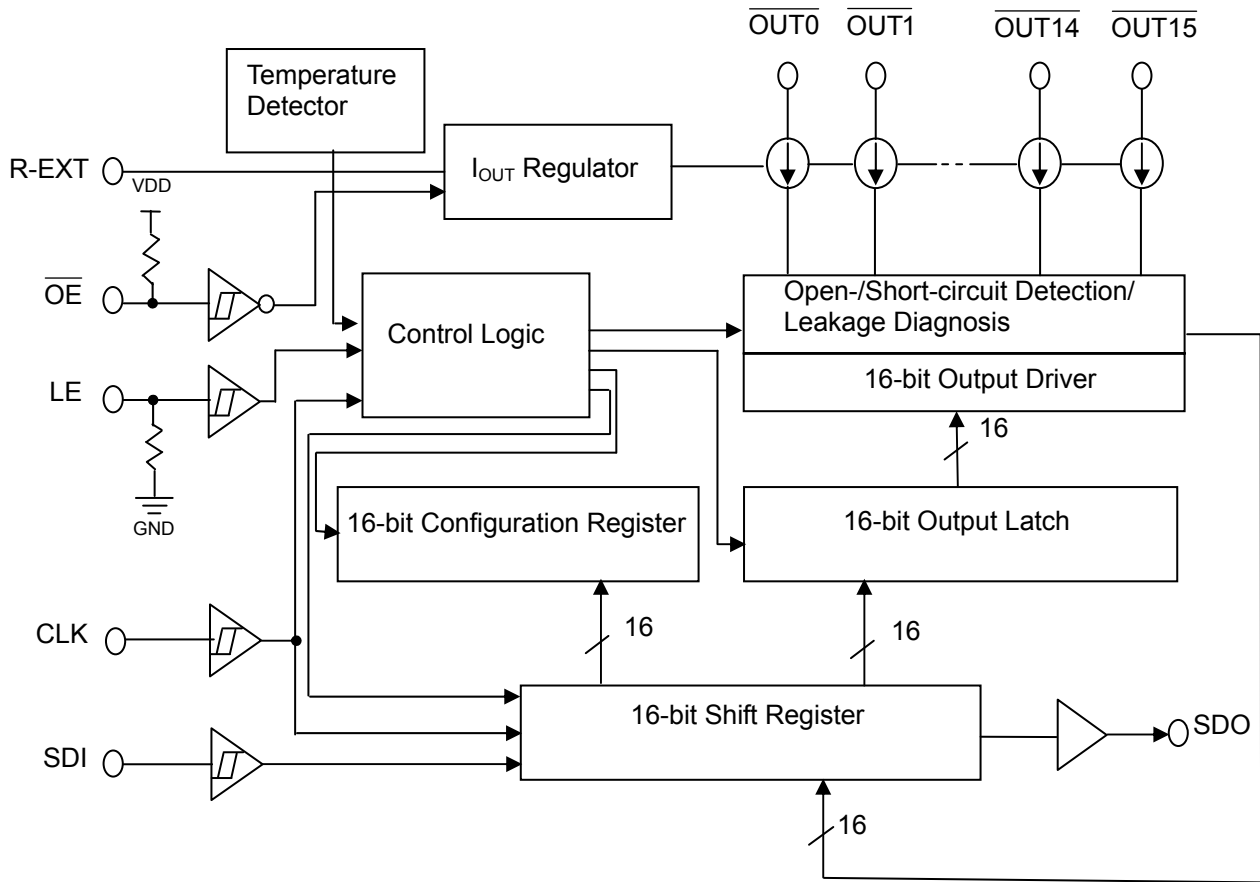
$\overline{OUT0}$ $\overline{OUT1}$ $\overline{OUT14}$ $\overline{OUT15}$

Temperature Detector

R-EXT

VDD

$I_{OUT}$ Regulator

$\overline{OE}$

Control Logic

Open-/Short-circuit Detection/ Leakage Diagnosis

16-bit Output Driver

LE

16

GND

16-bit Configuration Register

16-bit Output Latch

CLK

16

16

16-bit Shift Register

SDO

SDI

16